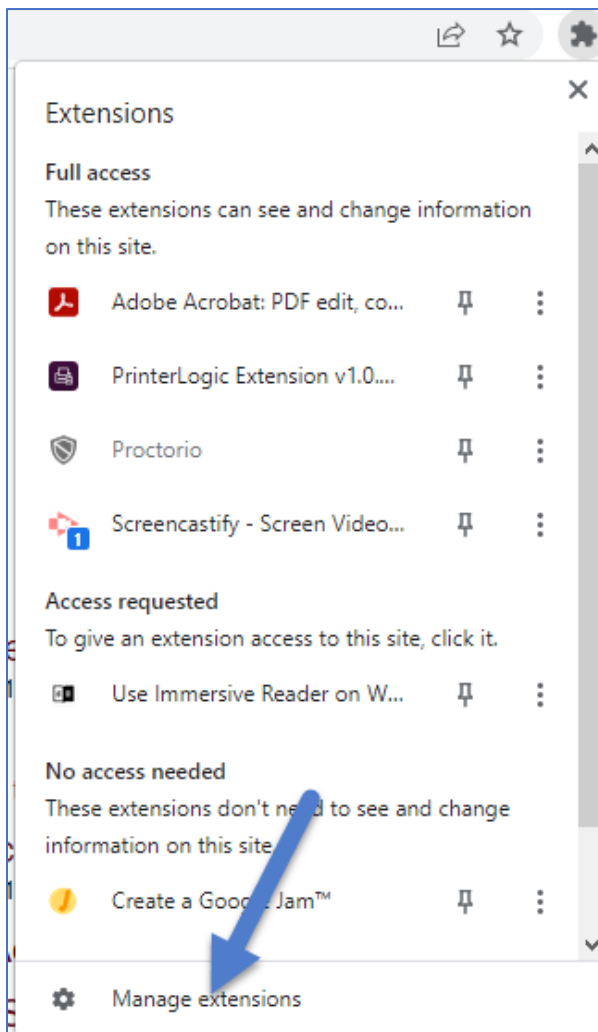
Extensions

Full access
These extensions can see and change information on this site.

Adobe Acrobat: PDF edit, co...

PrinterLogic Extension v1.0....

Proctorio

Screencastify - Screen Video...

1

Access requested
To give an extension access to this site, click it.

Use Immersive Reader on W...

No access needed
These extensions don't n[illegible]d to see and change information on this site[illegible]

Create a Goo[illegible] Jam™

Manage extensions